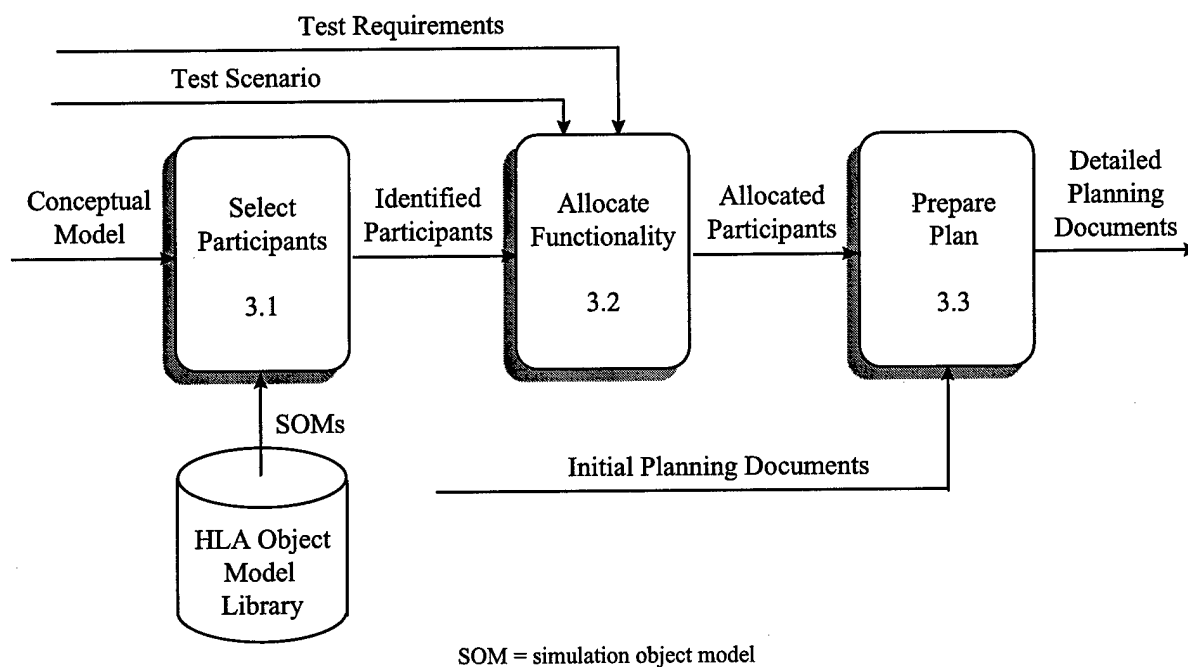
Test Requirements

Test Scenario

Conceptual Model

Select Participants

3.1

Identified Participants

Allocate Functionality

3.2

Allocated Participants

Prepare Plan

3.3

Detailed Planning Documents

SOMs

HLA Object Model Library

Initial Planning Documents

SOM = simulation object model